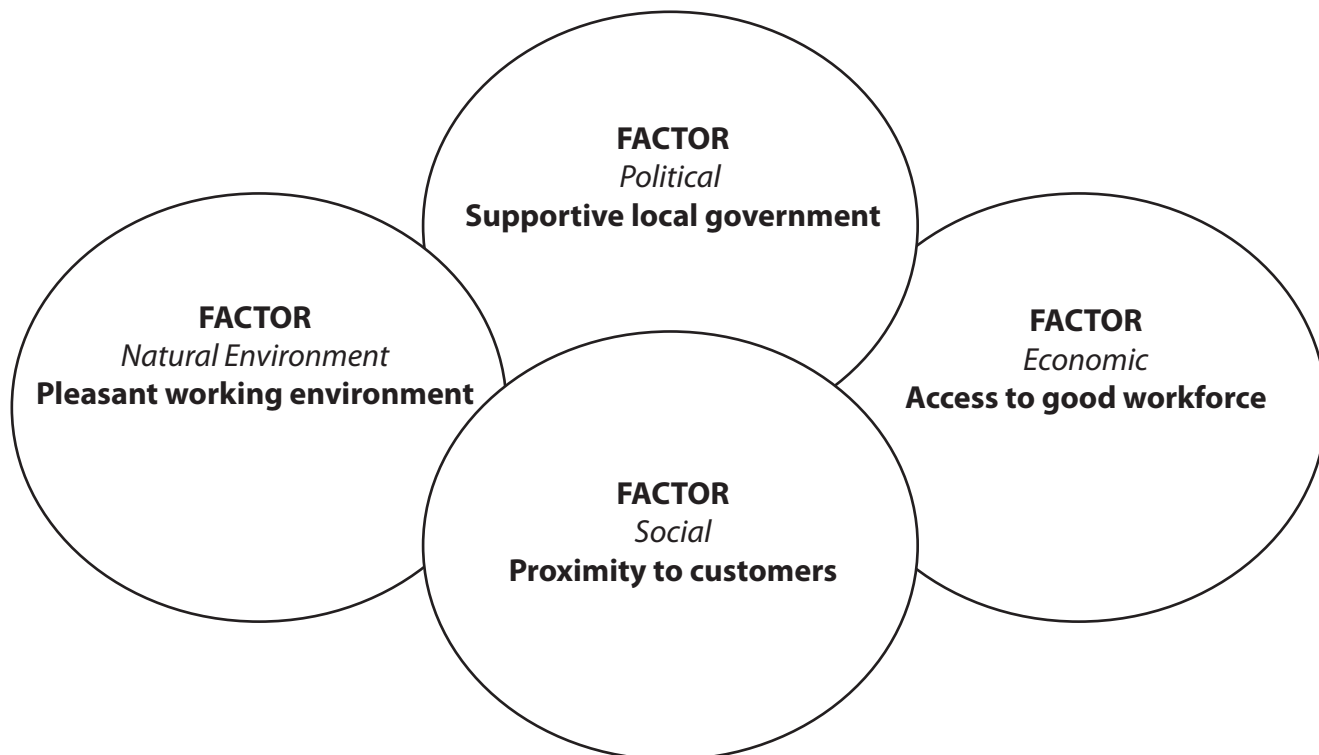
FACTOR
*Political*
**Supportive local government**

FACTOR
*Natural Environment*
**Pleasant working environment**

FACTOR
*Economic*
**Access to good workforce**

FACTOR
*Social*
**Proximity to customers**